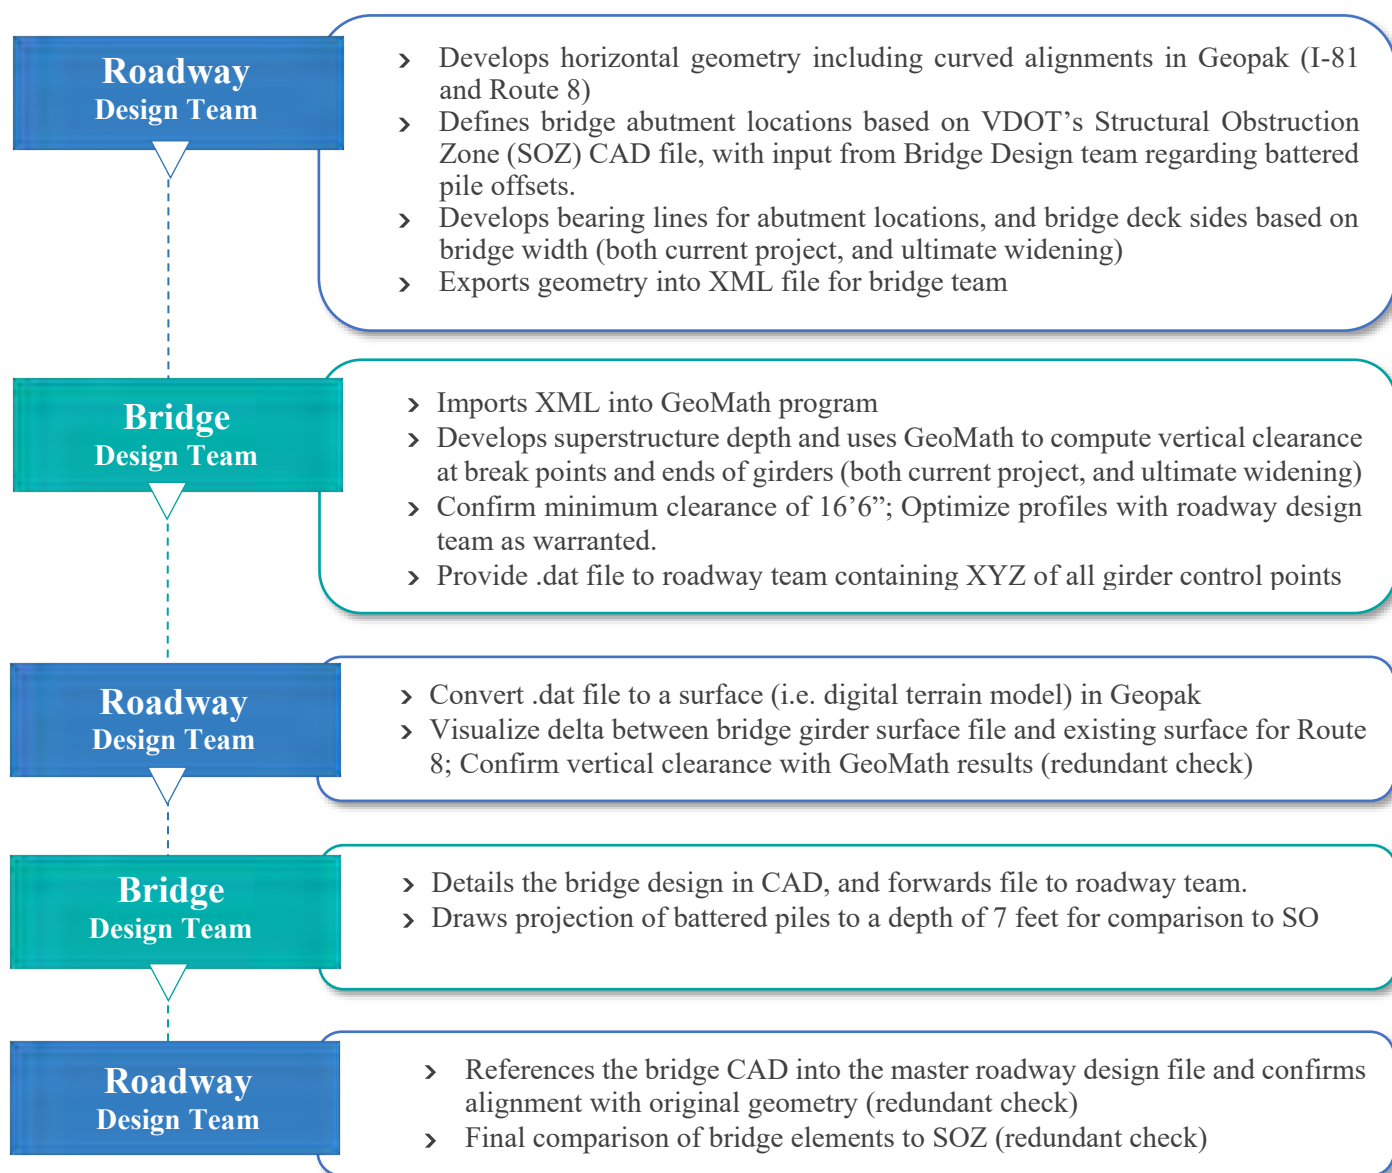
Roadway
Design Team

› Develops horizontal geometry including curved alignments in Geopak (I-81 and Route 8)
› Defines bridge abutment locations based on VDOT’s Structural Obstruction Zone (SOZ) CAD file, with input from Bridge Design team regarding battered pile offsets.
› Develops bearing lines for abutment locations, and bridge deck sides based on bridge width (both current project, and ultimate widening)
› Exports geometry into XML file for bridge team

Bridge
Design Team

› Imports XML into GeoMath program
› Develops superstructure depth and uses GeoMath to compute vertical clearance at break points and ends of girders (both current project, and ultimate widening)
› Confirm minimum clearance of 16’6”; Optimize profiles with roadway design team as warranted.
› Provide .dat file to roadway team containing XYZ of all girder control points

Roadway
Design Team

› Convert .dat file to a surface (i.e. digital terrain model) in Geopak
› Visualize delta between bridge girder surface file and existing surface for Route 8; Confirm vertical clearance with GeoMath results (redundant check)

Bridge
Design Team

› Details the bridge design in CAD, and forwards file to roadway team.
› Draws projection of battered piles to a depth of 7 feet for comparison to SO

Roadway
Design Team

› References the bridge CAD into the master roadway design file and confirms alignment with original geometry (redundant check)
› Final comparison of bridge elements to SOZ (redundant check)